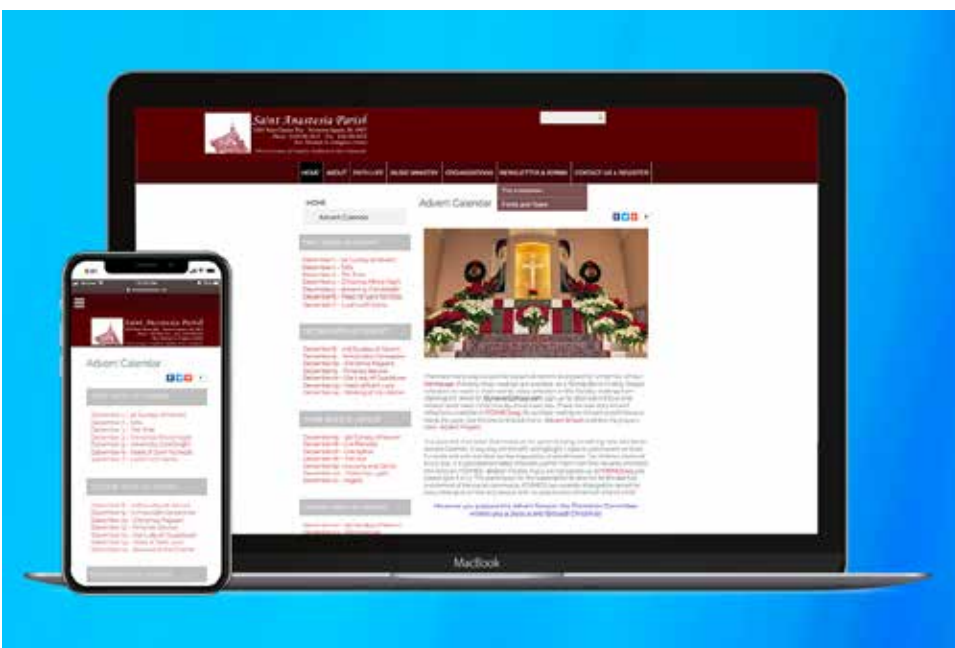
Saint Anastasia Parish

HOME ABOUT FAITH LIFE MUSIC MINISTRY ORGANIZATIONS NEWSLETTER & FORMS CONTACT US & REGISTER

HOME
Advent Calendar

Advent Calendar

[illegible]

MacBook

Saint Anastasia Parish

Advent Calendar

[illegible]